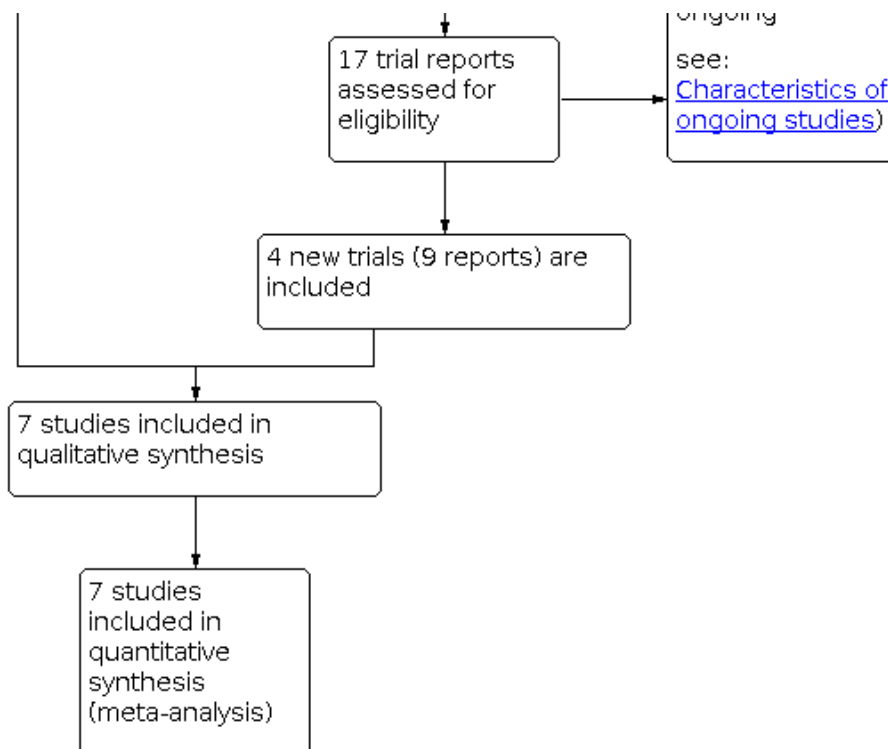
ongoing

see: Characteristics of ongoing studies)

17 trial reports assessed for eligibility

4 new trials (9 reports) are included

7 studies included in qualitative synthesis

7 studies included in quantitative synthesis (meta-analysis)